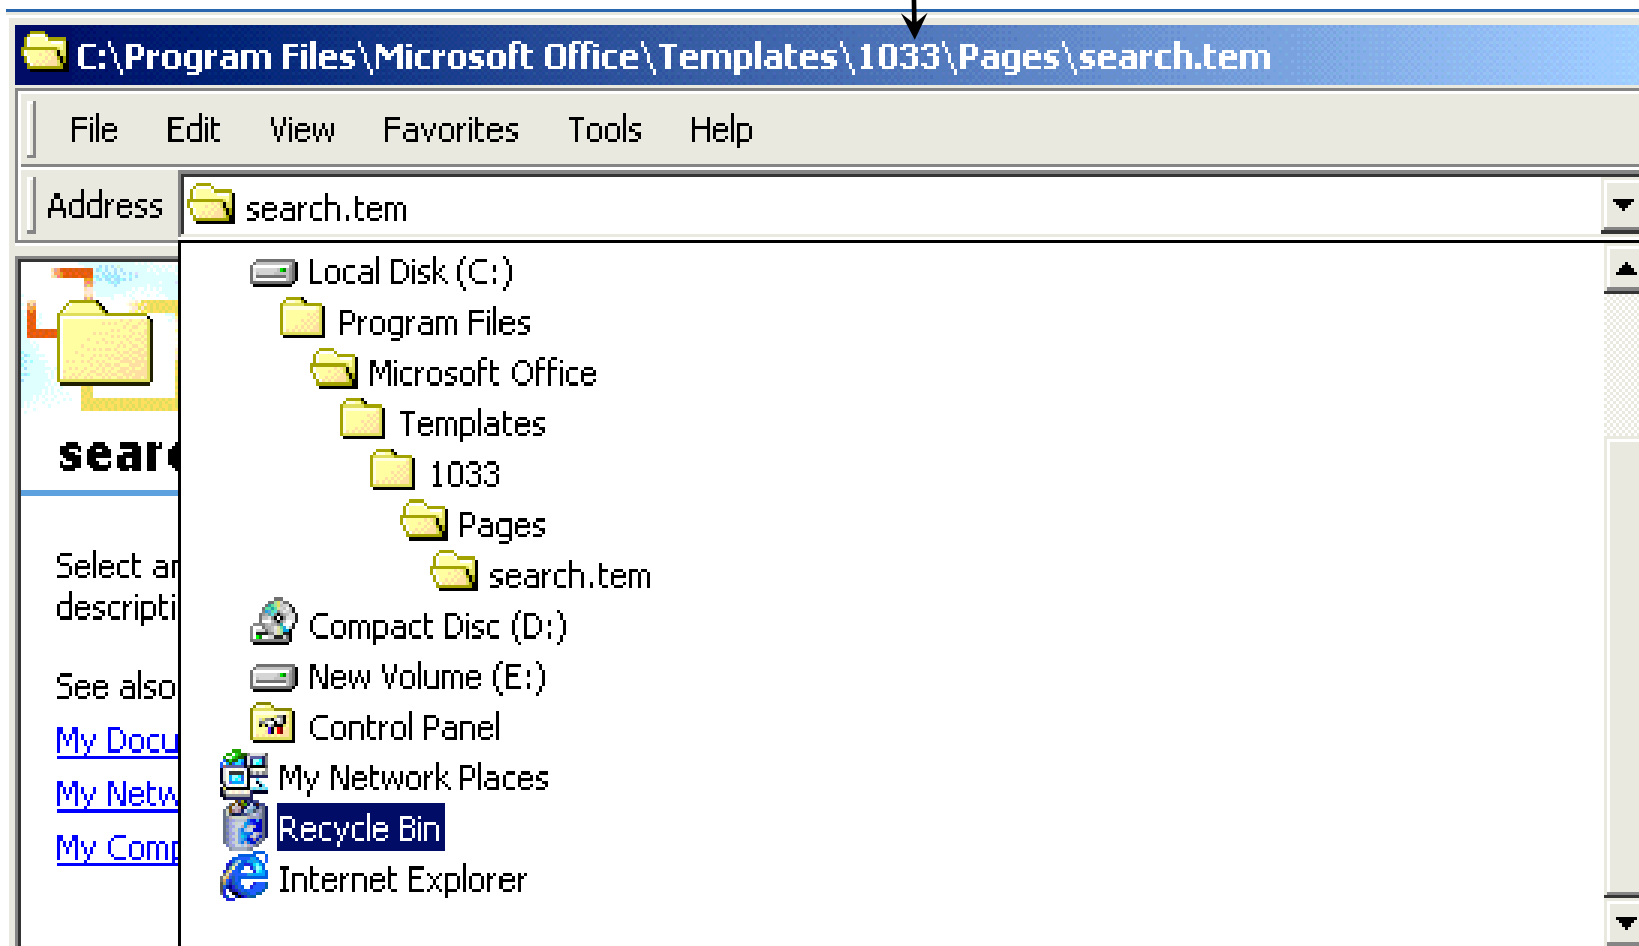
C:\Program Files\Microsoft Office\Templates\1033\Pages\search.tem

File Edit View Favorites Tools Help

Address search.tem

Local Disk (C:)
Program Files
Microsoft Office
Templates
1033
Pages
search.tem
Compact Disc (D:)
New Volume (E:)
Control Panel
My Network Places
Recycle Bin
Internet Explorer

sear

Select ar
descripti

See also
My Docu
My Netw
My Comp